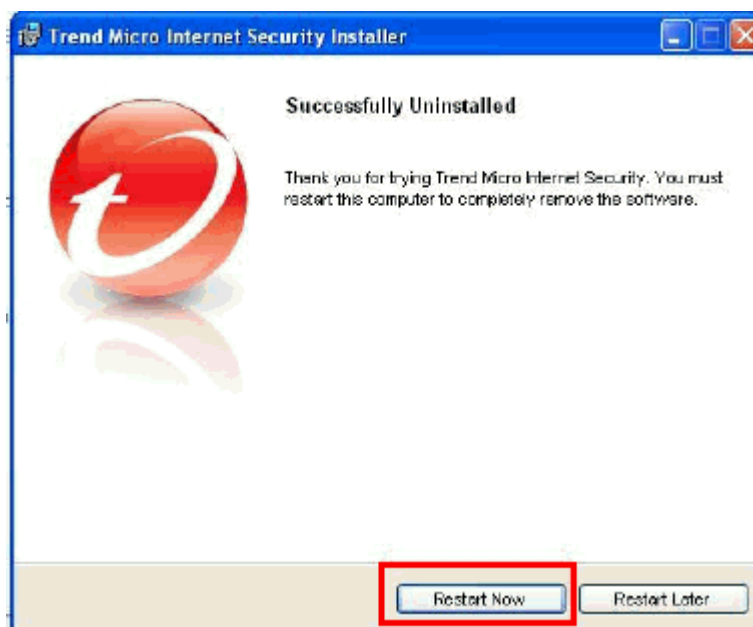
Trend Micro Internet Security Installer

Successfully Uninstalled

Thank you for trying Trend Micro Internet Security. You must restart this computer to completely remove the software.

Restart Now

Restart Later